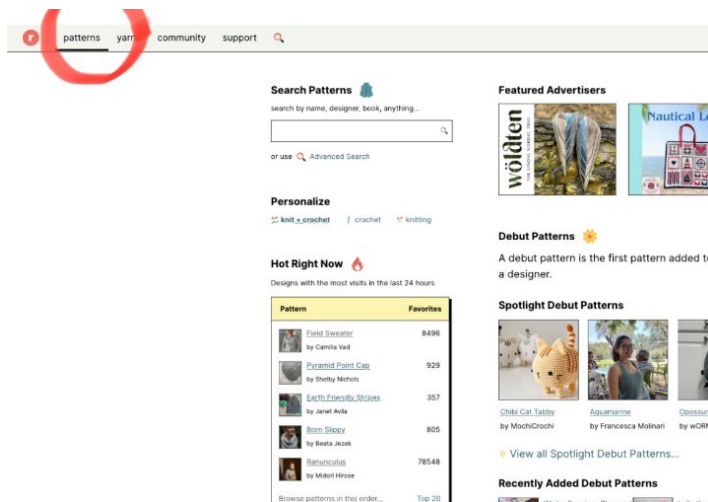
patterns yarn community support

Search Patterns
search by name, designer, book, anything...

or use Advanced Search

Personalize
knit + crochet | crochet | knitting

Hot Right Now
Designs with the most visits in the last 24 hours

| Pattern | Favorites |
|---|---|
| Field Sweater by Camilla Vad | 8496 |
| Pyramid Point Cap by Shelby Nichols | 929 |
| Earth Friendly Stripes by Janet Avila | 357 |
| Born Slippy by Beata Jezek | 805 |
| Ranunculus by Midori Hirose | 78548 |

Browse patterns in this order... Top 20

Featured Advertisers
wöldten
Nautical L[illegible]

Debut Patterns
A debut pattern is the first pattern added t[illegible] a designer.

Spotlight Debut Patterns
Chibi Cat Tabby by MochiCrochi
Aquamarine by Francesca Molinari
Opossu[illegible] by wORN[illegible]

View all Spotlight Debut Patterns...

Recently Added Debut Patterns